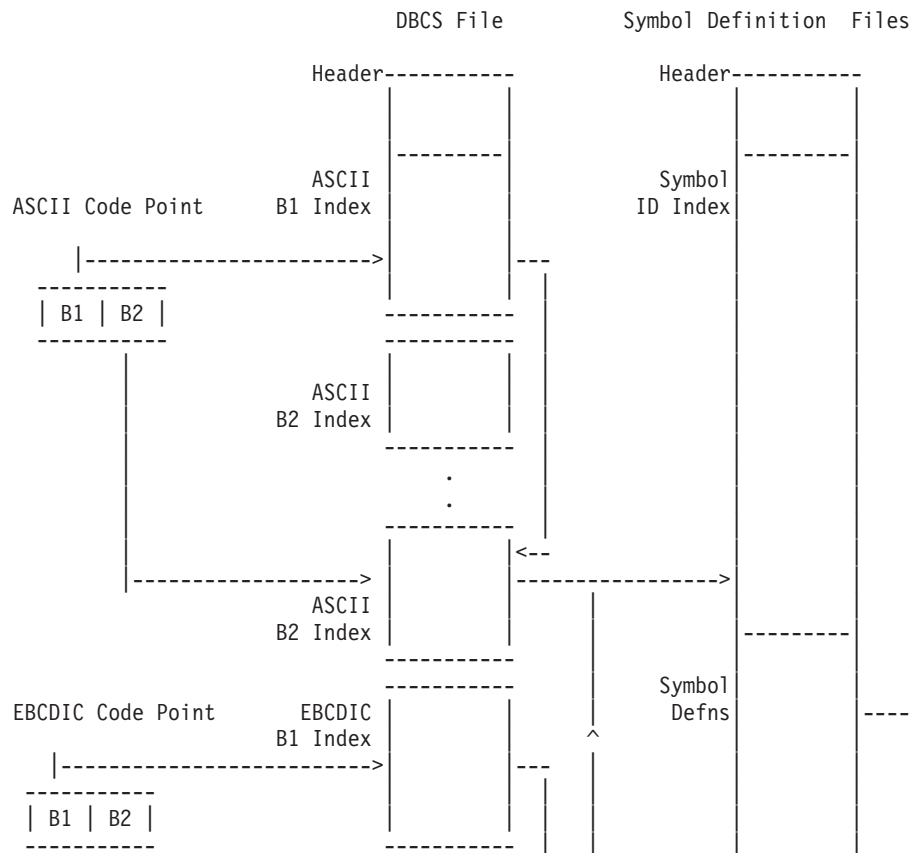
DBCS File

Symbol Definition Files

Header

Header

ASCII B1 Index

Symbol ID Index

ASCII Code Point

| B1 | B2 |

ASCII B2 Index

.
.

ASCII B2 Index

Symbol Defns

EBCDIC Code Point

EBCDIC B1 Index

| B1 | B2 |